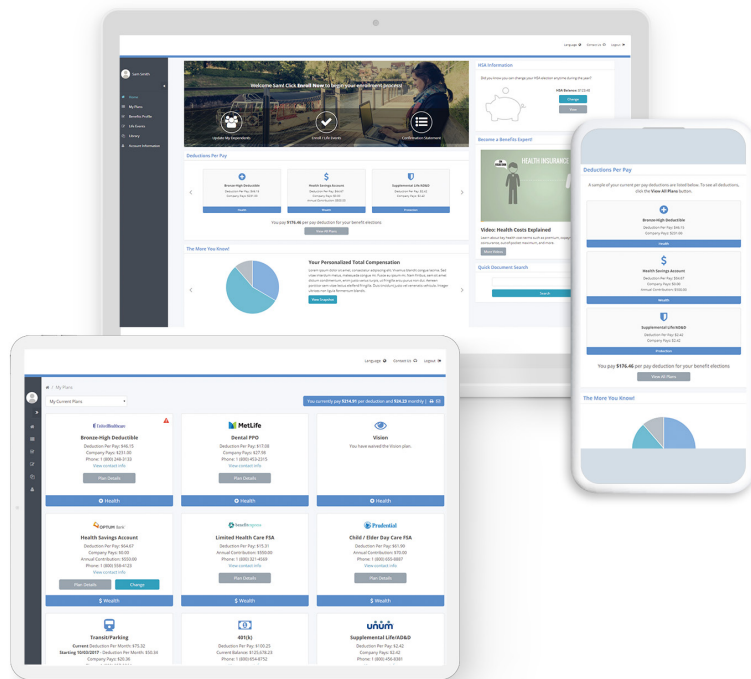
Language Contact Us Logout

Sam Smith

Home
My Plans
Benefits Profile
Life Events
Library
Account Information

Welcome Sam! Click Enroll Now to begin your enrollment process!

Update My Dependents
Enroll / Life Events
Confirmation Statement

Deductions Per Pay

Bronze High Deductible
Health Savings Account
Supplemental Life/AD&D

You pay $176.46 per pay deduction for your benefit elections

View All Plans

The More You Know!

Your Personalized Total Compensation

View Snapshot

HSA Information

HSA Balance
Change
View

Become a Benefits Expert

HEALTH INSURANCE

Video: Health Costs Explained

Quick Document Search

Search

Deductions Per Pay

A sample of your current per pay deductions are listed below. To see all deductions, click the View All Plans button.

Bronze High Deductible
Deduction Per Pay: $46.15
Company Pays: $231.00
Health

Health Savings Account
Deduction Per Pay: $64.67
Company Pays: $0.00
Annual Contribution: $550.00
Wealth

Supplemental Life/AD&D
Deduction Per Pay: $2.42
Company Pays: $2.42
Protection

You pay $176.46 per pay deduction for your benefit elections

View All Plans

The More You Know!

Language Contact Us Logout

My Plans

My Current Plans

You currently pay $214.91 per deduction and $58.23 monthly

Bronze High Deductible
Deduction Per Pay: $46.15
Company Pays: $231.00
Phone: 1 (800) 248-3135
View contact info
Plan Details
Health

MetLife
Dental PPO
Deduction Per Pay: $17.08
Company Pays: $27.99
Phone: 1 (800) 453-2315
View contact info
Plan Details
Health

Vision
You have waived the Vision plan.
Health

OPTUM Bank
Health Savings Account
Deduction Per Pay: $64.67
Company Pays: $0.00
Annual Contribution: $550.00
Phone: 1 (800) 558-4123
View contact info
Plan Details
Change
Wealth

healthequity
Limited Health Care FSA
Deduction Per Pay: $15.31
Annual Contribution: $350.00
Phone: 1 (800) 321-4569
View contact info
Plan Details
Wealth

Prudential
Child / Elder Day Care FSA
Deduction Per Pay: $61.96
Annual Contribution: $70.00
Phone: 1 (800) 555-8987
View contact info
Plan Details
Wealth

Transit/Parking
Current Deduction Per Month: $75.32
Starting 10/02/2017 - Deduction Per Month: $55.34
Company Pays: $20.36
Phone: 1 (800) 555-5555

401(k)
Deduction Per Pay: $100.25
Current Balance: $125,678.53
Phone: 1 (800) 454-8752

unum
Supplemental Life/AD&D
Deduction Per Pay: $2.42
Company Pays: $2.42
Phone: 1 (800) 456-8381